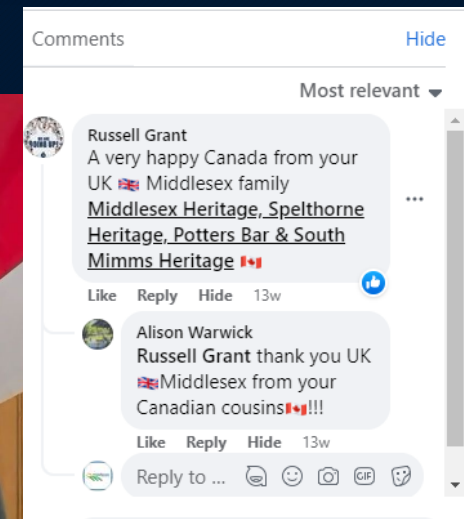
Comments
Hide

Most relevant

Russell Grant
A very happy Canada from your UK 🇬🇧 Middlesex family
Middlesex Heritage, Spelthorne Heritage, Potters Bar & South Mimms Heritage 🇨🇦

Like Reply Hide 13w

Alison Warwick
Russell Grant thank you UK 🇬🇧Middlesex from your Canadian cousins🇨🇦!!!

Like Reply Hide 13w

Reply to ...
GIF